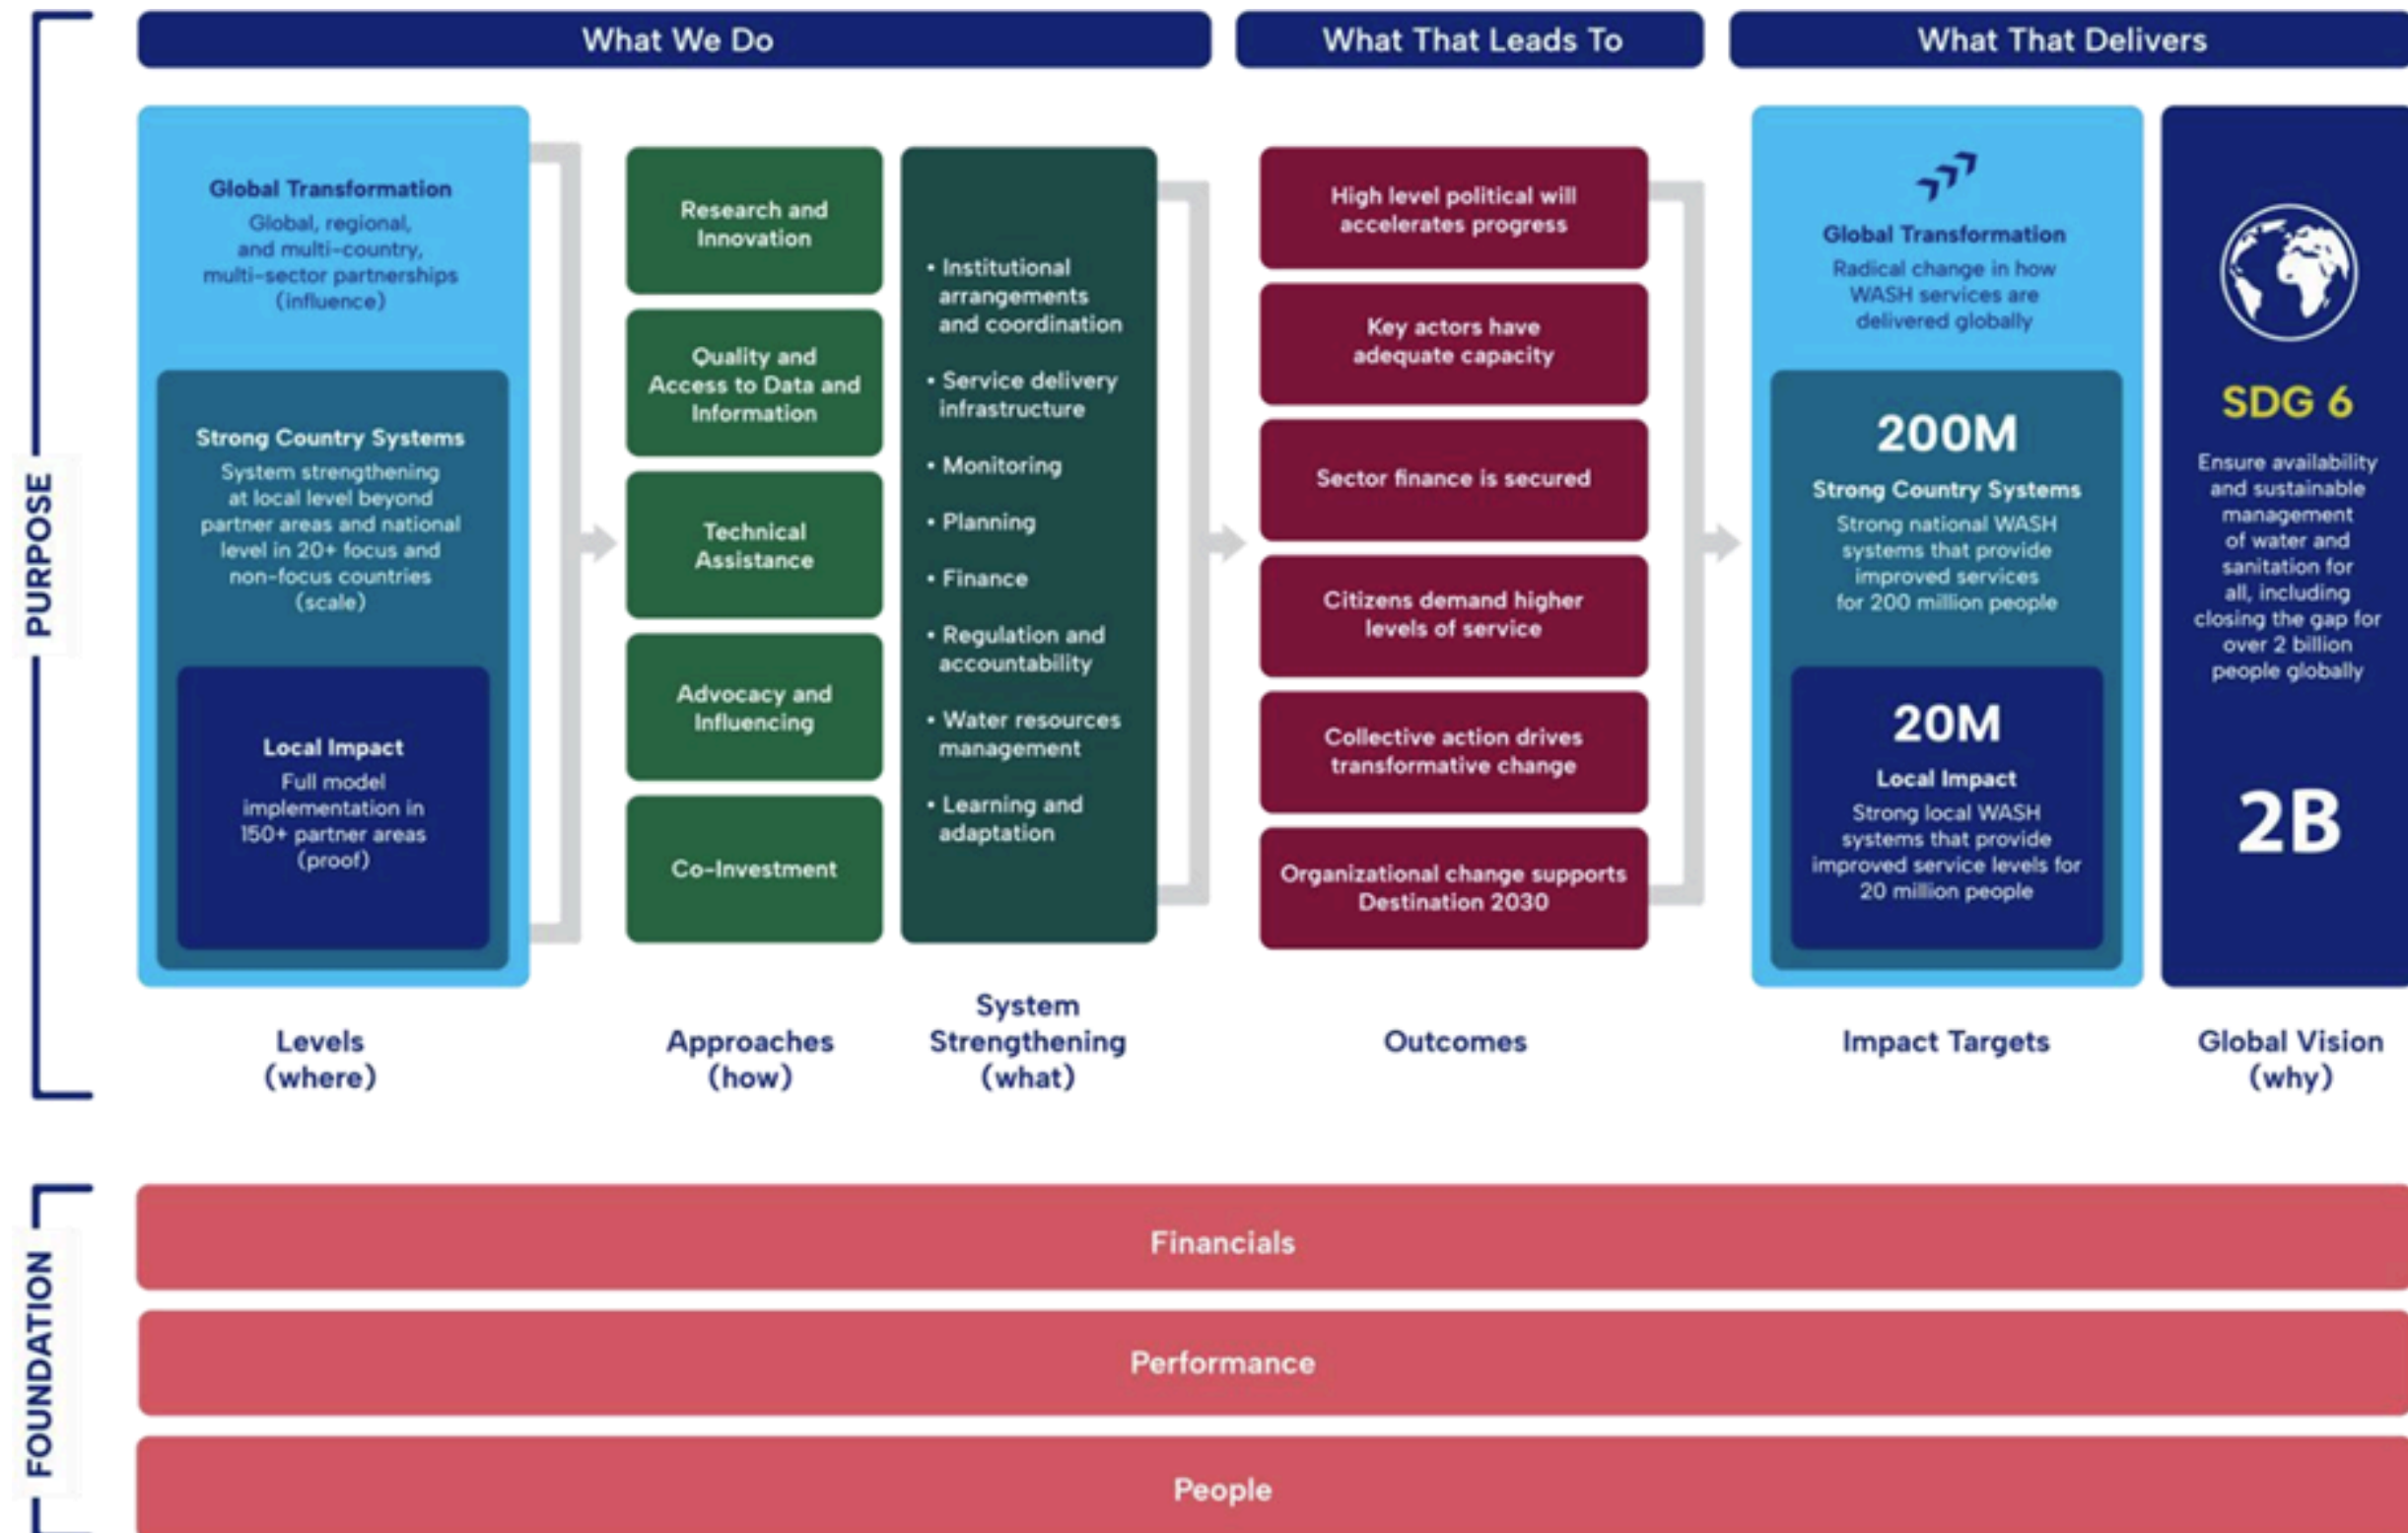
PURPOSE

What We Do

What That Leads To

What That Delivers

Global Transformation
Global, regional, and multi-country, multi-sector partnerships (influence)

Strong Country Systems
System strengthening at local level beyond partner areas and national level in 20+ focus and non-focus countries (scale)

Local Impact
Full model implementation in 150+ partner areas (proof)

Levels (where)

Research and Innovation

Quality and Access to Data and Information

Technical Assistance

Advocacy and Influencing

Co-Investment

Approaches (how)

• Institutional arrangements and coordination
• Service delivery infrastructure
• Monitoring
• Planning
• Finance
• Regulation and accountability
• Water resources management
• Learning and adaptation

System Strengthening (what)

High level political will accelerates progress

Key actors have adequate capacity

Sector finance is secured

Citizens demand higher levels of service

Collective action drives transformative change

Organizational change supports Destination 2030

Outcomes

Global Transformation
Radical change in how WASH services are delivered globally

200M
Strong Country Systems
Strong national WASH systems that provide improved services for 200 million people

20M
Local Impact
Strong local WASH systems that provide improved service levels for 20 million people

Impact Targets

SDG 6
Ensure availability and sustainable management of water and sanitation for all, including closing the gap for over 2 billion people globally

2B

Global Vision (why)

FOUNDATION

Financials

Performance

People